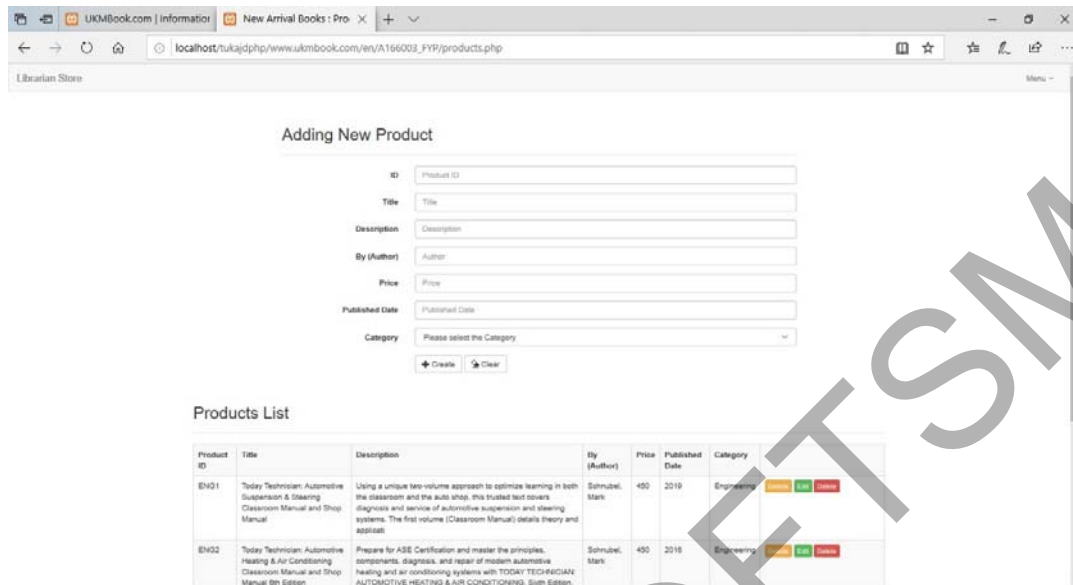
UKMBook.com | Informatior
New Arrival Books : Pro
localhost/tukajdphp/www.ukmbook.com/en/A166003_FYP/products.php
Librarian Store
Menu

Adding New Product

ID Product ID
Title Title
Description Description
By (Author) Author
Price Price
Published Date Published Date
Category Please select the Category
Create Clear

Products List

| Product ID | Title | Description | By (Author) | Price | Published Date | Category | |
|---|---|---|---|---|---|---|---|
| EN01 | Today Technician: Automotive Suspension & Steering Classroom Manual and Shop Manual | Using a unique two-volume approach to optimize learning in both the classroom and the auto shop, this trusted text covers diagnosis and service of automotive suspension and steering systems. The first volume (Classroom Manual) details theory and applicati | Schnubel, Mark | 450 | 2019 | Engineering | Details Edit Delete |
| EN02 | Today Technician: Automotive Heating & Air Conditioning Classroom Manual and Shop Manual 6th Edition | Prepare for ASE Certification and master the principles, components, diagnosis, and repair of modern automotive heating and air conditioning systems with TODAY TECHNICIAN: AUTOMOTIVE HEATING & AIR CONDITIONING, Sixth Edition. | Schnubel, Mark | 450 | 2016 | Engineering | Details Edit Delete |

ETSM